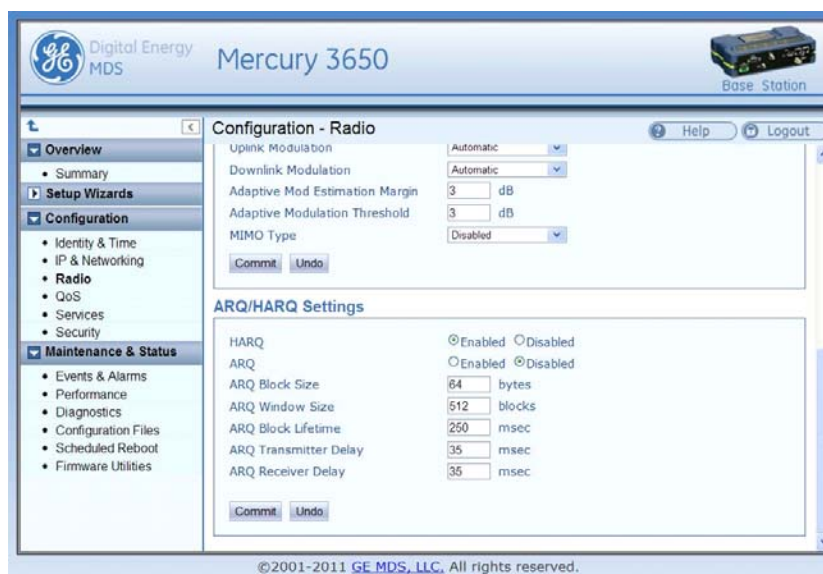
Digital Energy MDS

Mercury 3650

Base Station

Configuration - Radio

Help

Logout

Overview
• Summary
Setup Wizards
Configuration
• Identity & Time
• IP & Networking
• Radio
• QoS
• Services
• Security
Maintenance & Status
• Events & Alarms
• Performance
• Diagnostics
• Configuration Files
• Scheduled Reboot
• Firmware Utilities

| | | |
|---|---|---|
| Uplink Modulation | Automatic | |
| Downlink Modulation | Automatic | |
| Adaptive Mod Estimation Margin | 3 | dB |
| Adaptive Modulation Threshold | 3 | dB |
| MIMO Type | Disabled | |

Commit Undo

ARQ/HARQ Settings

| | | |
|---|---|---|
| HARQ | Enabled Disabled | |
| ARQ | Enabled Disabled | |
| ARQ Block Size | 64 | bytes |
| ARQ Window Size | 512 | blocks |
| ARQ Block Lifetime | 250 | msec |
| ARQ Transmitter Delay | 35 | msec |
| ARQ Receiver Delay | 35 | msec |

Commit Undo

©2001-2011 GE MDS, LLC. All rights reserved.